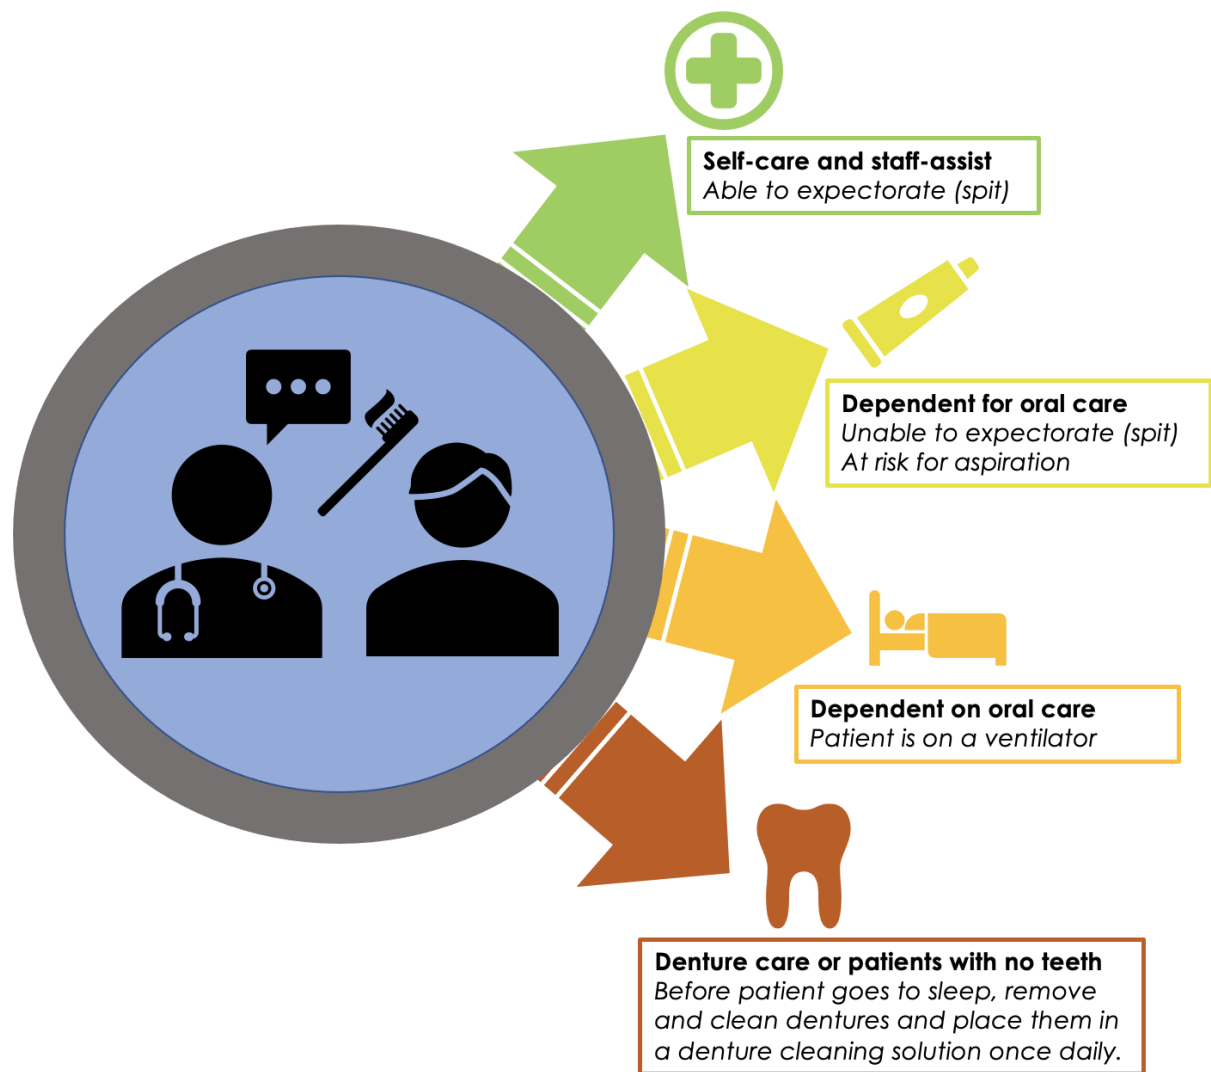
**Self-care and staff-assist**
*Able to expectorate (spit)*

**Dependent for oral care**
*Unable to expectorate (spit)*
*At risk for aspiration*

**Dependent on oral care**
*Patient is on a ventilator*

**Denture care or patients with no teeth**
*Before patient goes to sleep, remove and clean dentures and place them in a denture cleaning solution once daily.*